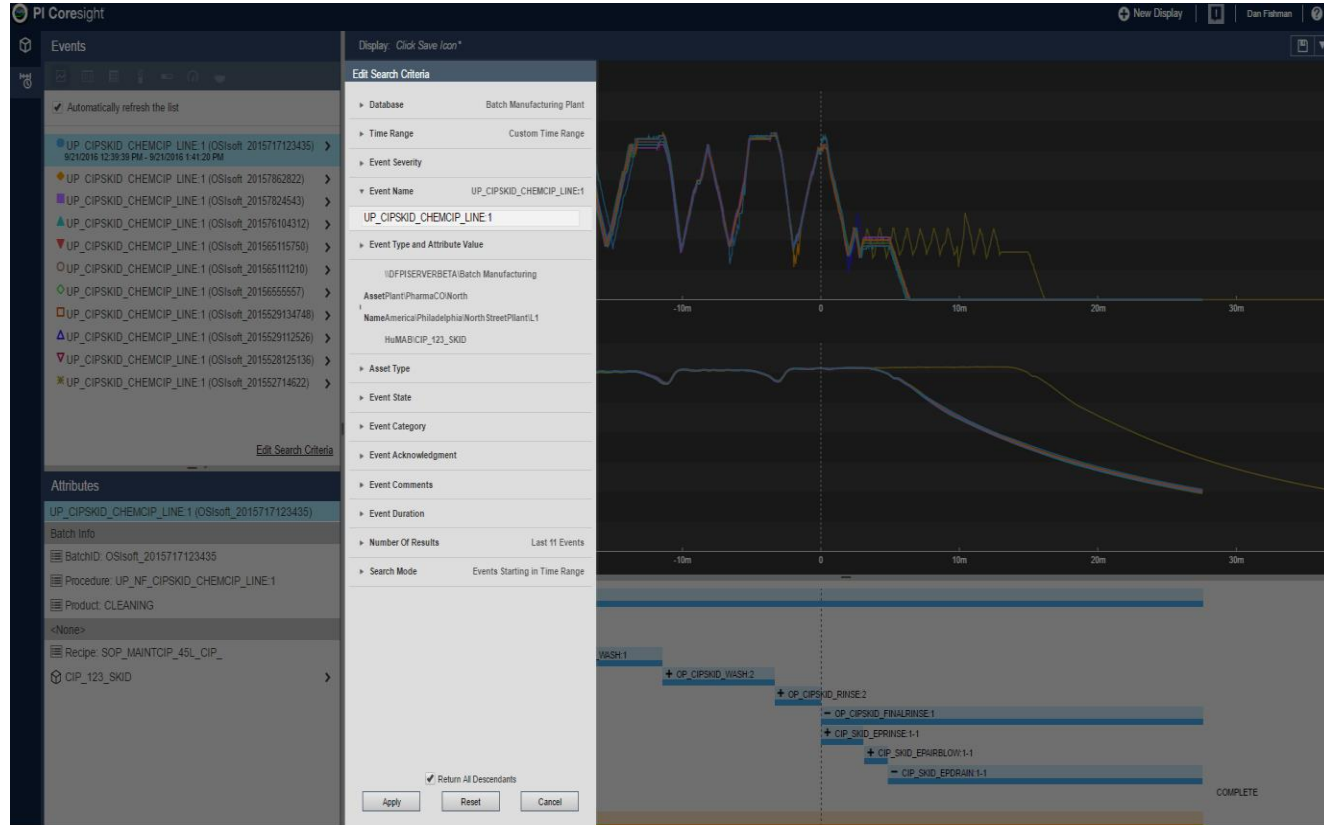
PI Coresight

New Display | Dan Fishman

Events

Automatically refresh the list

UP_CIPSKID_CHEMCIP_LINE:1 (OSIsoft_2015717123435)
9/21/2016 12:39:39 PM - 9/21/2016 1:41:20 PM
UP_CIPSKID_CHEMCIP_LINE:1 (OSIsoft_20157862822)
UP_CIPSKID_CHEMCIP_LINE:1 (OSIsoft_20157824543)
UP_CIPSKID_CHEMCIP_LINE:1 (OSIsoft_201576104312)
UP_CIPSKID_CHEMCIP_LINE:1 (OSIsoft_201565115750)
UP_CIPSKID_CHEMCIP_LINE:1 (OSIsoft_201565111210)
UP_CIPSKID_CHEMCIP_LINE:1 (OSIsoft_201565555557)
UP_CIPSKID_CHEMCIP_LINE:1 (OSIsoft_2015529134748)
UP_CIPSKID_CHEMCIP_LINE:1 (OSIsoft_2015529112526)
UP_CIPSKID_CHEMCIP_LINE:1 (OSIsoft_2015528125136)
UP_CIPSKID_CHEMCIP_LINE:1 (OSIsoft_201552714622)

Edit Search Criteria

Attributes

UP_CIPSKID_CHEMCIP_LINE:1 (OSIsoft_2015717123435)
Batch Info
BatchID: OSIsoft_2015717123435
Procedure: UP_NF_CIPSKID_CHEMCIP_LINE:1
Product: CLEANING
<None>
Recipe: SOP_MAINTCIP_45L_CIP_
CIP_123_SKID

Display: Click Save Icon*

Edit Search Criteria

Database Batch Manufacturing Plant
Time Range Custom Time Range
Event Severity
Event Name UP_CIPSKID_CHEMCIP_LINE:1
UP_CIPSKID_CHEMCIP_LINE:1
Event Type and Attribute Value
\\DFPISERVERBETA\Batch Manufacturing
Asset Plant\PharmaCO\North
Name America\Philadelphia\North StreetPlant\L1
HuMAB\CIP_123_SKID
Asset Type
Event State
Event Category
Event Acknowledgment
Event Comments
Event Duration
Number Of Results Last 11 Events
Search Mode Events Starting in Time Range

Return All Descendants
Apply Reset Cancel

-10m 0 10m 20m 30m
-10m 0 10m 20m 30m

WASH:1
+ OP_CIPSKID_WASH:2
+ OP_CIPSKID_RINSE:2
− OP_CIPSKID_FINALRINSE:1
+ CIP_SKID_EPRINSE:1-1
+ CIP_SKID_EPAIRBLOW:1-1
− CIP_SKID_EPDRAIN:1-1
COMPLETE